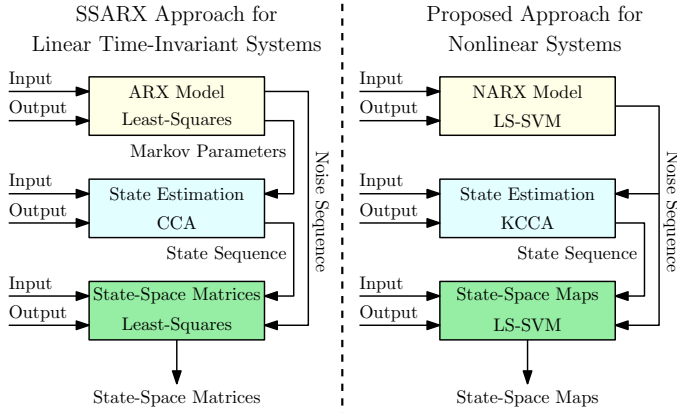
SSARX Approach for Linear Time-Invariant Systems

Input
Output
ARX Model
Least-Squares
Markov Parameters
Noise Sequence
Input
Output
State Estimation
CCA
State Sequence
Input
Output
State-Space Matrices
Least-Squares
State-Space Matrices

Proposed Approach for Nonlinear Systems

Input
Output
NARX Model
LS-SVM
Noise Sequence
Input
Output
State Estimation
KCCA
State Sequence
Input
Output
State-Space Maps
LS-SVM
State-Space Maps